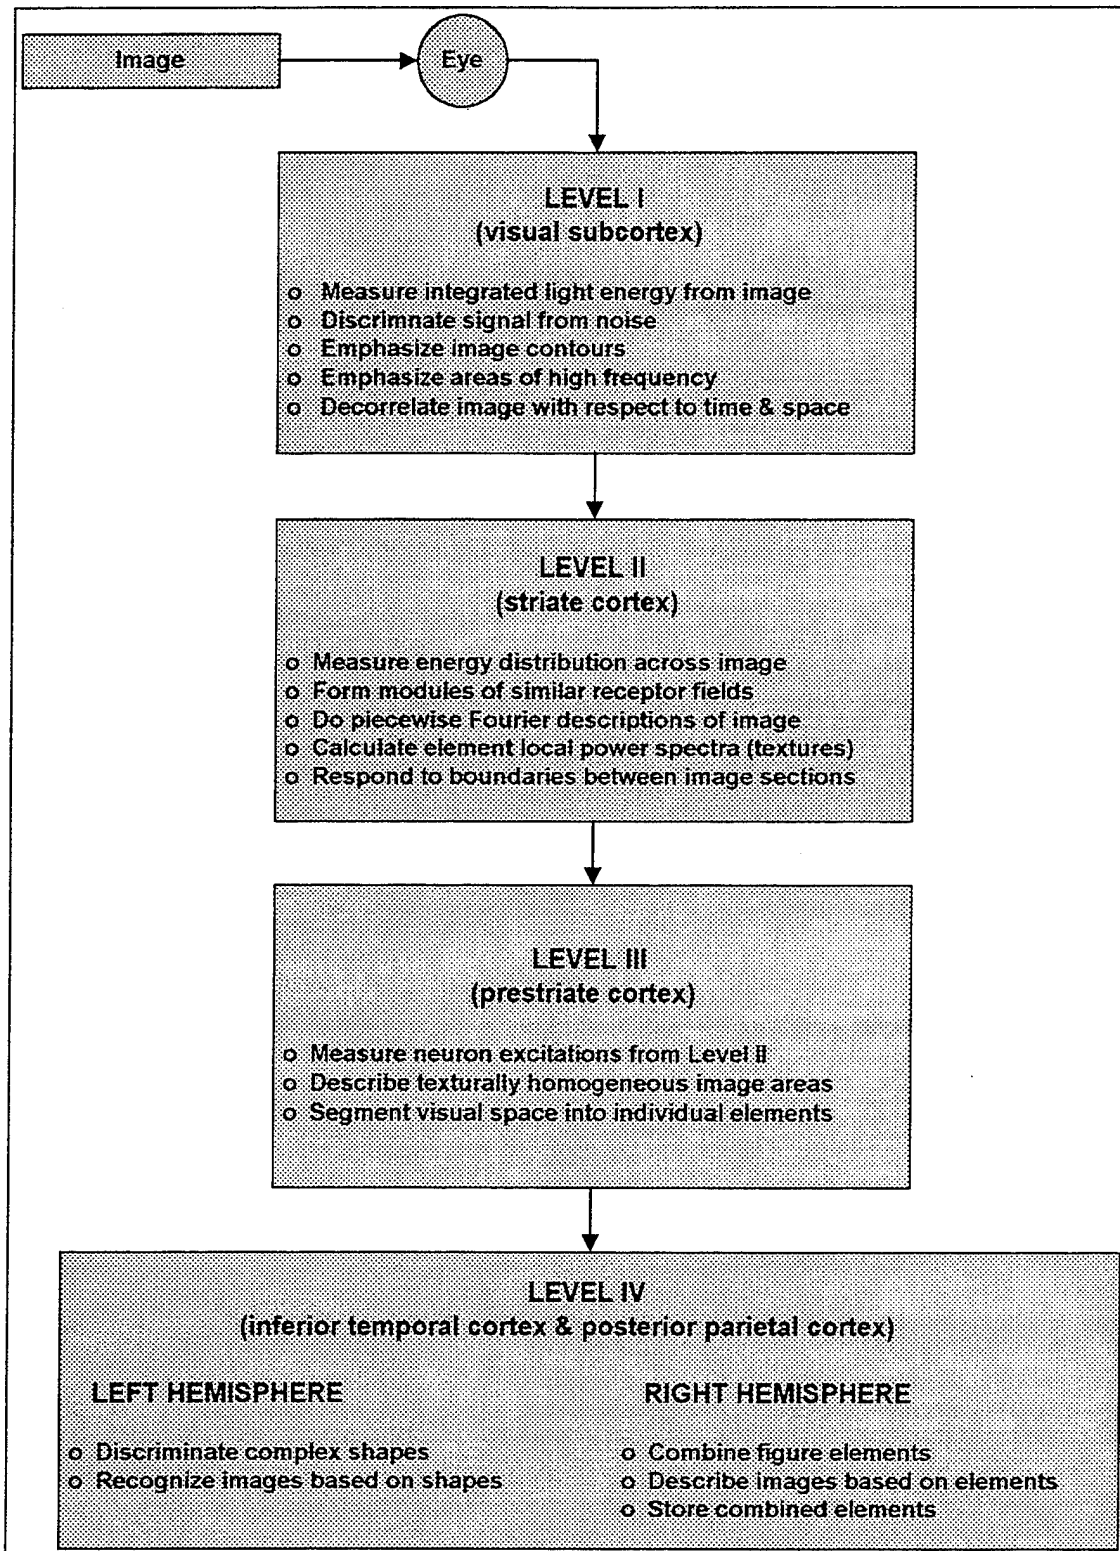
Image

Eye

LEVEL I
(visual subcortex)

o Measure integrated light energy from image
o Discrimnate signal from noise
o Emphasize image contours
o Emphasize areas of high frequency
o Decorrelate image with respect to time & space

LEVEL II
(striate cortex)

o Measure energy distribution across image
o Form modules of similar receptor fields
o Do piecewise Fourier descriptions of image
o Calculate element local power spectra (textures)
o Respond to boundaries between image sections

LEVEL III
(prestriate cortex)

o Measure neuron excitations from Level II
o Describe texturally homogeneous image areas
o Segment visual space into individual elements

LEVEL IV
(inferior temporal cortex & posterior parietal cortex)

LEFT HEMISPHERE

o Discriminate complex shapes
o Recognize images based on shapes

RIGHT HEMISPHERE

o Combine figure elements
o Describe images based on elements
o Store combined elements